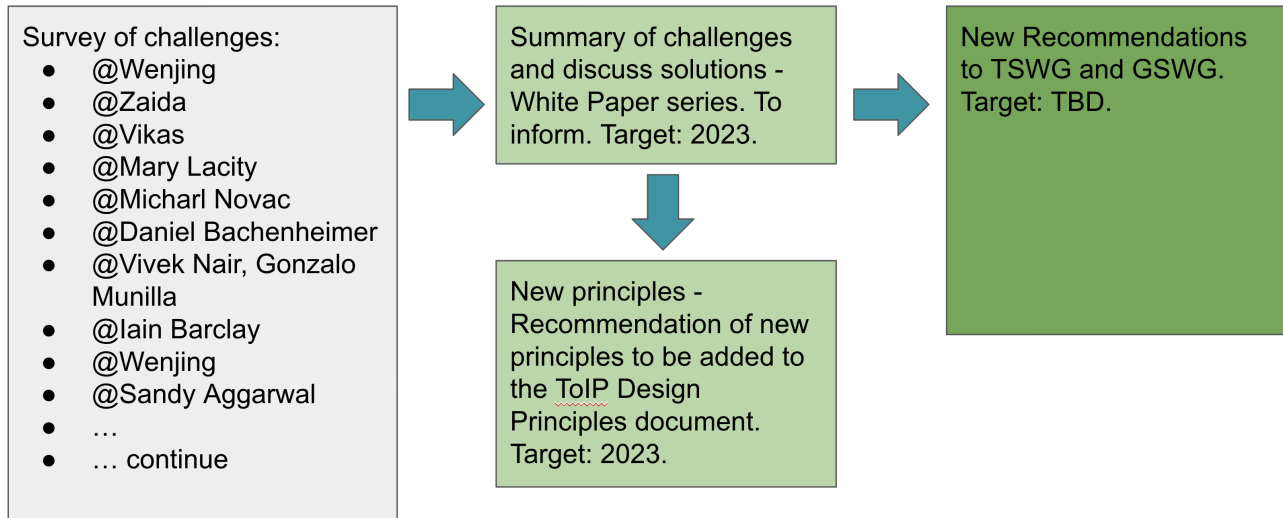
Survey of challenges:
- @Wenjing
- @Zaida
- @Vikas
- @Mary Lacity
- @Micharl Novac
- @Daniel Bachenheimer
- @Vivek Nair, Gonzalo Munilla
- @Iain Barclay
- @Wenjing
- @Sandy Aggarwal
- …
- … continue

Summary of challenges and discuss solutions - White Paper series. To inform. Target: 2023.

New principles - Recommendation of new principles to be added to the ToIP Design Principles document. Target: 2023.

New Recommendations to TSWG and GSWG. Target: TBD.